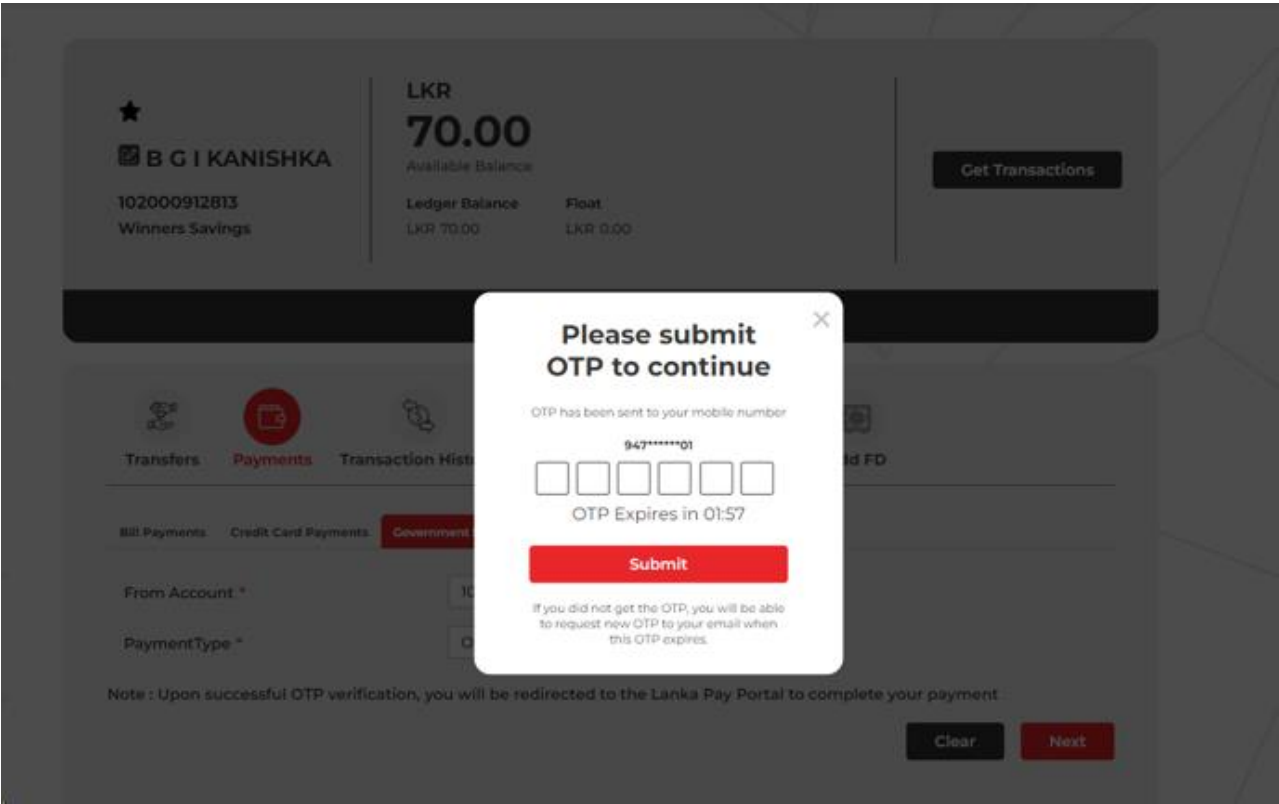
B G I KANISHKA
102000912813
Winners Savings

LKR
70.00
Available Balance

Ledger Balance
LKR 70.00

Float
LKR 0.00

Get Transactions

Transfers Payments Transaction Hist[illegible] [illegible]ld FD

Bill Payments Credit Card Payments Government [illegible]

From Account *
10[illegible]

PaymentType *
O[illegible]

Note : Upon successful OTP verification, you will be redirected to the Lanka Pay Portal to complete your payment

Clear Next

Please submit OTP to continue

OTP has been sent to your mobile number

947*******01

OTP Expires in 01:57

Submit

If you did not get the OTP, you will be able to request new OTP to your email when this OTP expires.